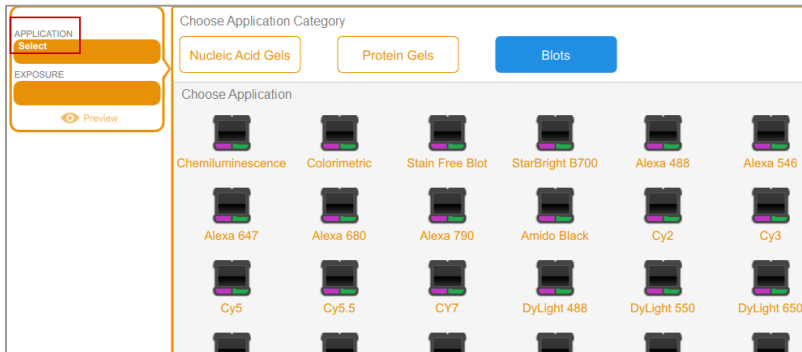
APPLICATION
Select

EXPOSURE

Preview

Choose Application Category

Nucleic Acid Gels

Protein Gels

Blots

Choose Application

Chemiluminescence
Colorimetric
Stain Free Blot
StarBright B700
Alexa 488
Alexa 546

Alexa 647
Alexa 680
Alexa 790
Amido Black
Cy2
Cy3

Cy5
Cy5.5
CY7
DyLight 488
DyLight 550
DyLight 650